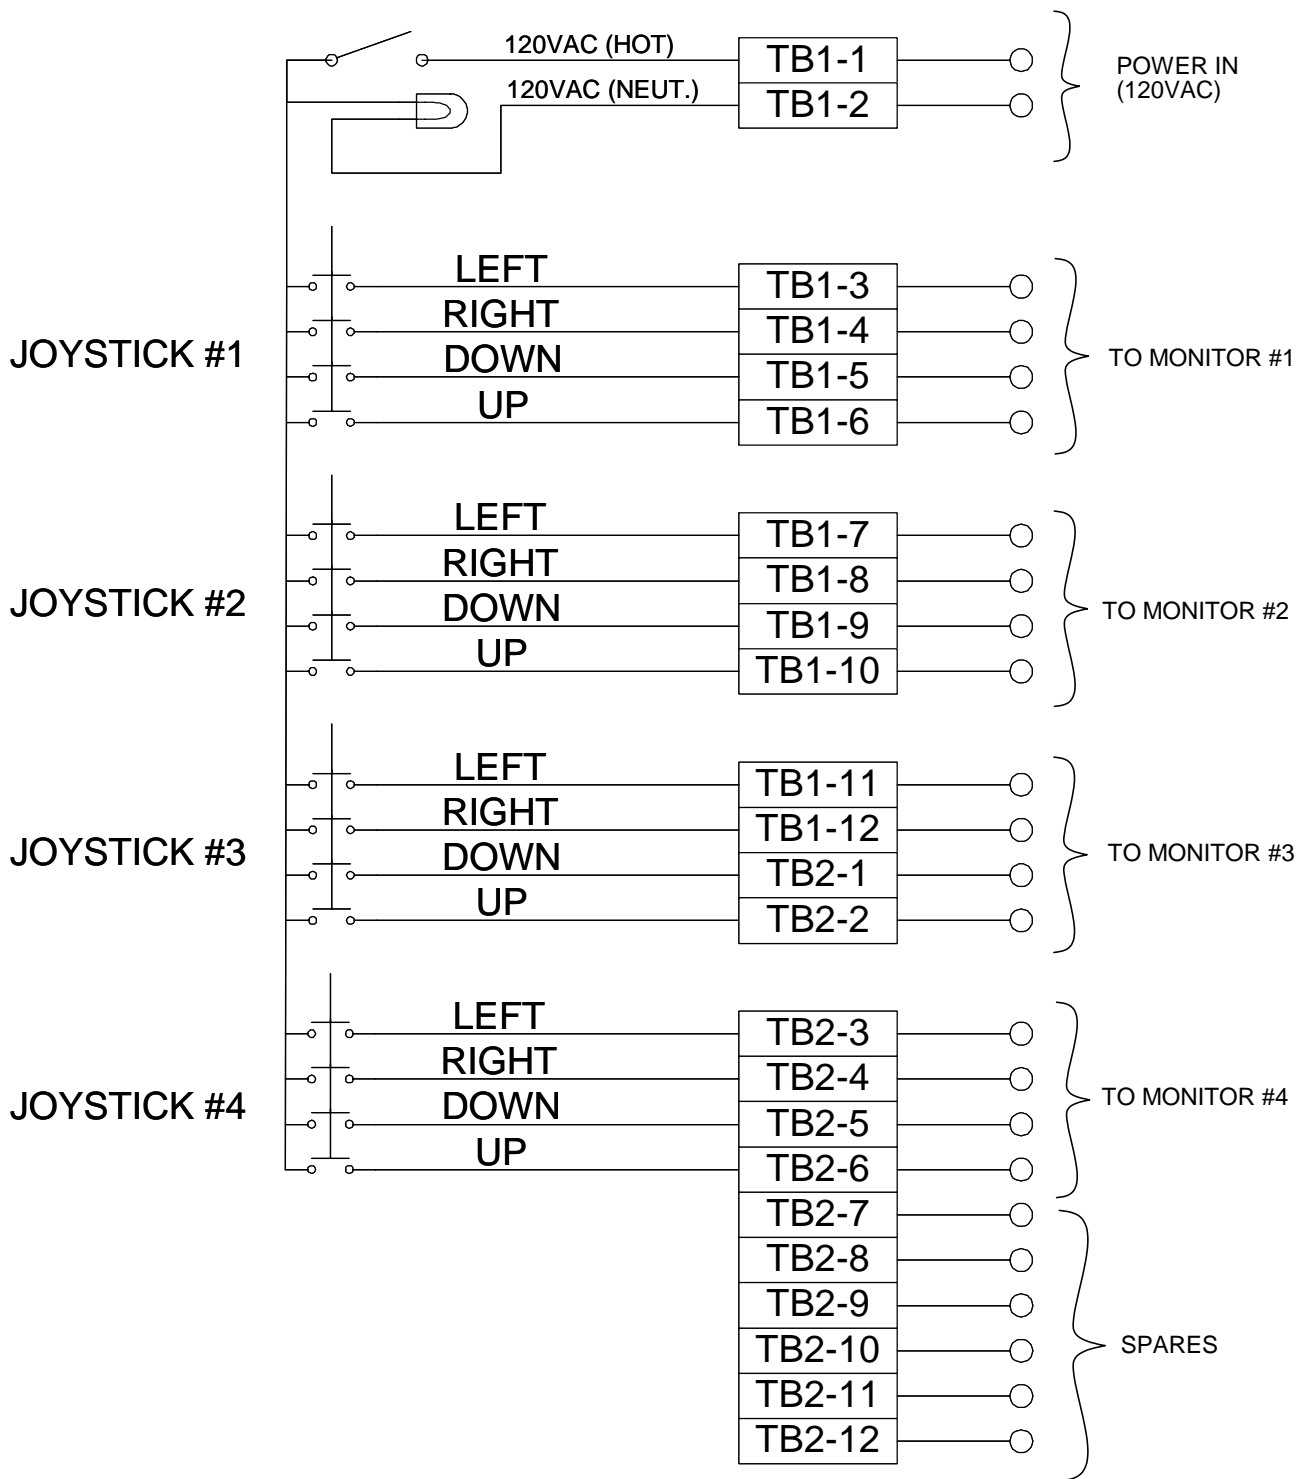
120VAC (HOT)
TB1-1
120VAC (NEUT.)
TB1-2
POWER IN (120VAC)

JOYSTICK #1
LEFT
TB1-3
RIGHT
TB1-4
DOWN
TB1-5
UP
TB1-6
TO MONITOR #1

JOYSTICK #2
LEFT
TB1-7
RIGHT
TB1-8
DOWN
TB1-9
UP
TB1-10
TO MONITOR #2

JOYSTICK #3
LEFT
TB1-11
RIGHT
TB1-12
DOWN
TB2-1
UP
TB2-2
TO MONITOR #3

JOYSTICK #4
LEFT
TB2-3
RIGHT
TB2-4
DOWN
TB2-5
UP
TB2-6
TO MONITOR #4

TB2-7
TB2-8
TB2-9
TB2-10
TB2-11
TB2-12
SPARES